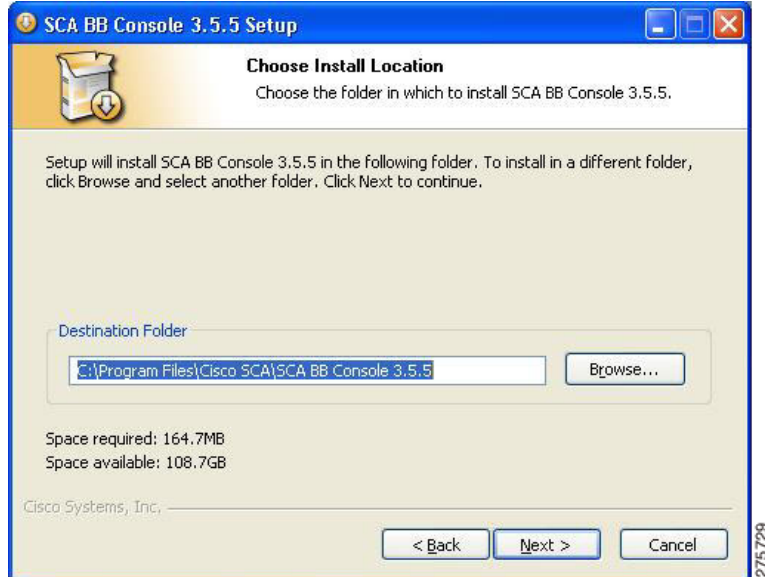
SCA BB Console 3.5.5 Setup

Choose Install Location

Choose the folder in which to install SCA BB Console 3.5.5.

Setup will install SCA BB Console 3.5.5 in the following folder. To install in a different folder, click Browse and select another folder. Click Next to continue.

Destination Folder

C:\Program Files\Cisco SCA\SCA BB Console 3.5.5

Browse...

Space required: 164.7MB
Space available: 108.7GB

Cisco Systems, Inc.

< Back

Next >

Cancel

275729